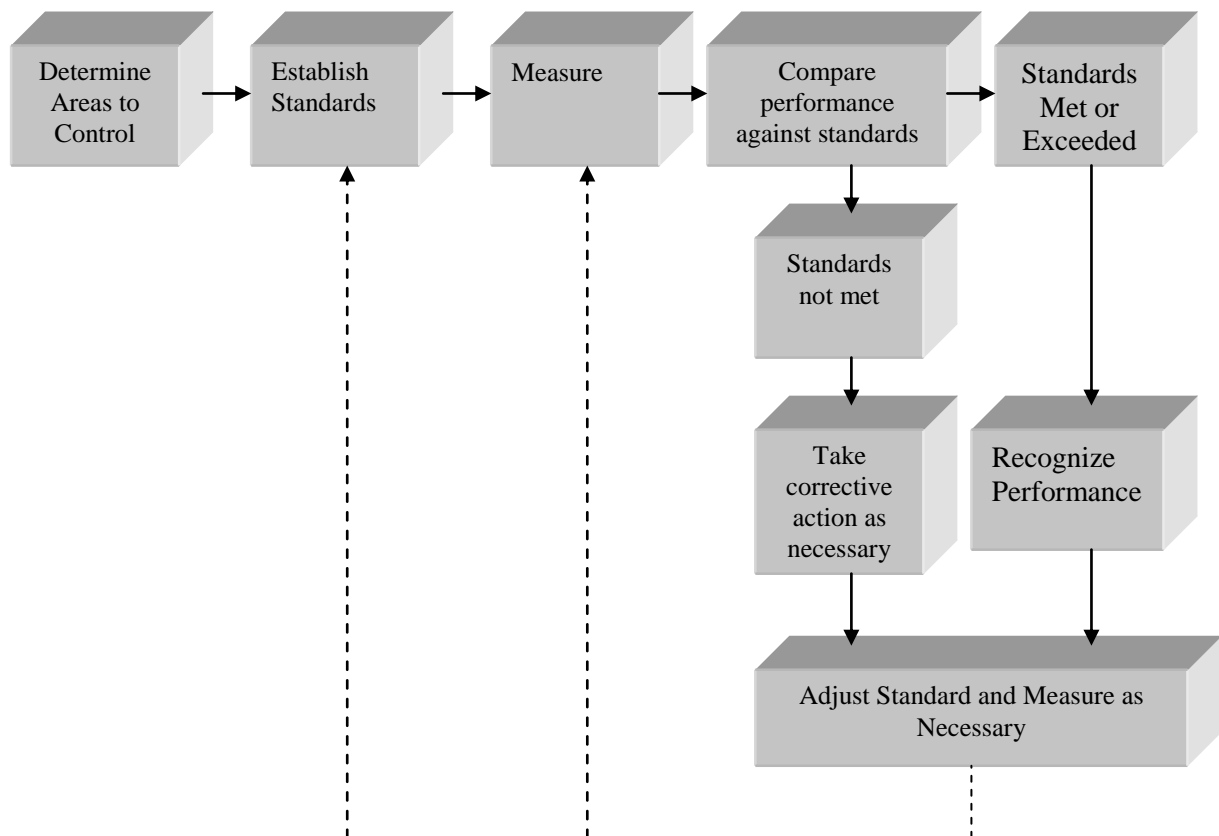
Determine Areas to Control

Establish Standards

Measure

Compare performance against standards

Standards Met or Exceeded

Standards not met

Take corrective action as necessary

Recognize Performance

Adjust Standard and Measure as Necessary